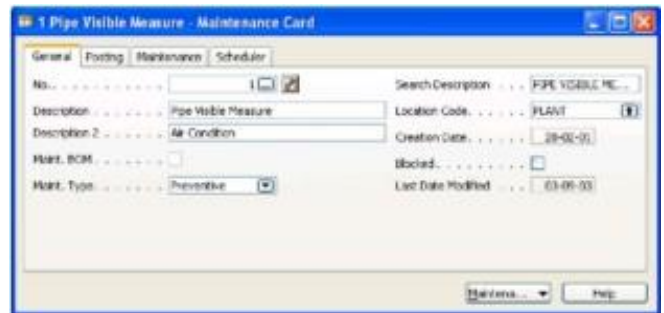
1 Pipe Visible Measure - Maintenance Card

General | Posting | Maintenance | Scheduler

No. . . . . . . . . . . . . 1

Description . . . . . . . . Pipe Visible Measure

Description 2 . . . . . . Air Condition

Maint. BOM . . . . . . .

Maint. Type . . . . . . . Preventive

Search Description . . . . PIPE VISIBLE ME...

Location Code. . . . . . . PLANT

Creation Date. . . . . . . 28-02-01

Blocked. . . . . . . . . .

Last Date Modified . . . . 03-05-03

Maintena... ▾

Help